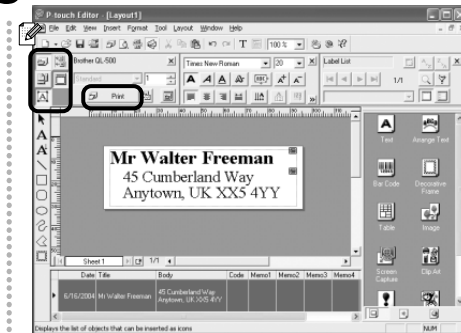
P-touch Editor - [Layout1]

File Edit View Insert Format Tool Layout Window Help

100 %

Brother QL-500

Times New Roman

20

Label List

Standard

1

1/1

Print

Mr Walter Freeman
45 Cumberland Way
Anytown, UK XX5 4YY

Text

Arrange Text

Bar Code

Decorative Frame

Table

Image

Screen Capture

Clip Art

Sheet 1

1/1

| | Date | Title | Body | Code | Memo1 | Memo2 | Memo3 | Memo4 |
|---|---|---|---|---|---|---|---|---|
| ▶ | 6/16/2004 | Mr Walter Freeman | 45 Cumberland Way Anytown, UK XX5 4YY | | | | | |

Displays the list of objects that can be inserted as icons

NUM